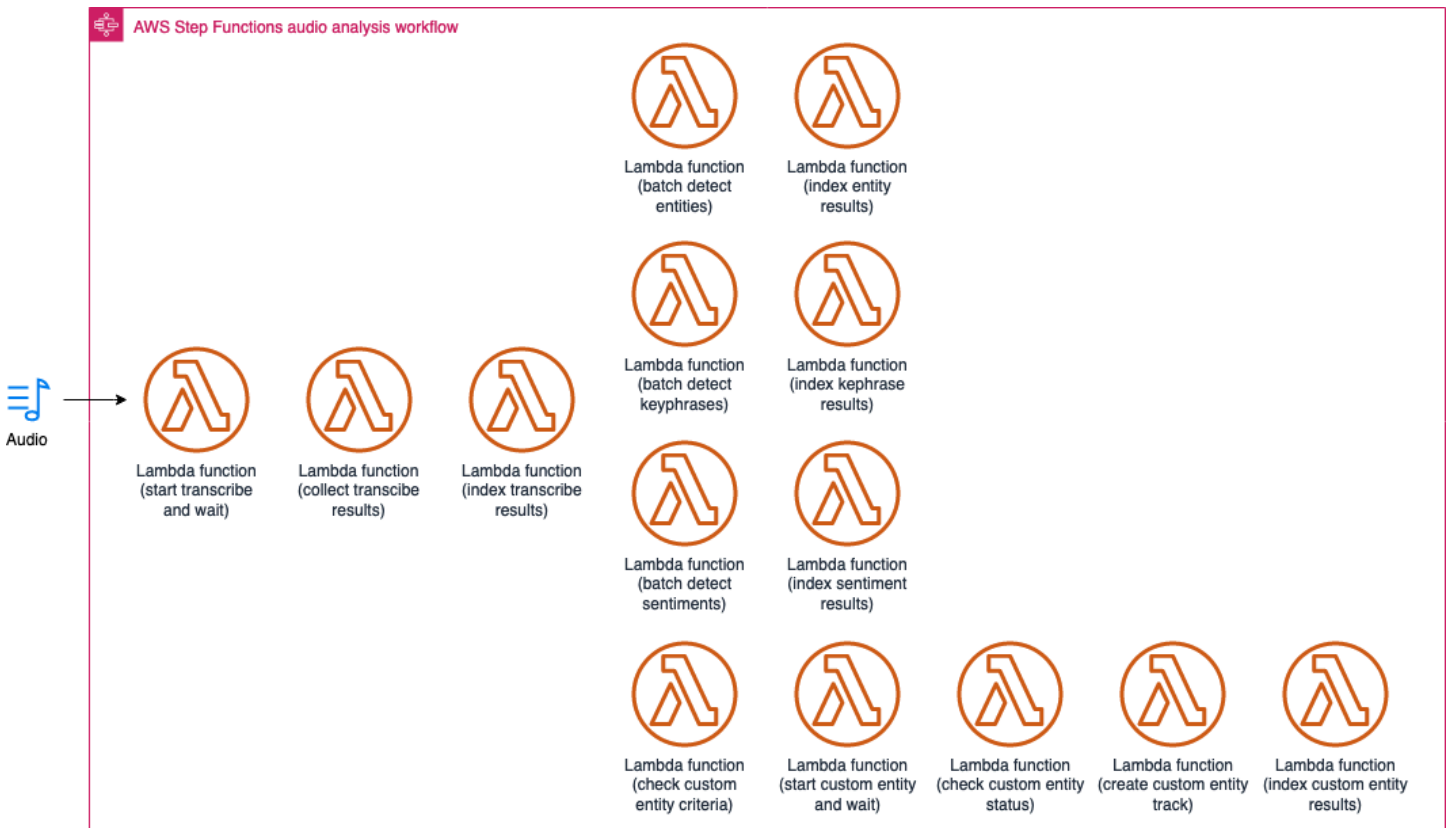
AWS Step Functions audio analysis workflow

Audio

Lambda function (start transcribe and wait)

Lambda function (collect transcibe results)

Lambda function (index transcribe results)

Lambda function (batch detect entities)

Lambda function (index entity results)

Lambda function (batch detect keyphrases)

Lambda function (index kephrase results)

Lambda function (batch detect sentiments)

Lambda function (index sentiment results)

Lambda function (check custom entity criteria)

Lambda function (start custom entity and wait)

Lambda function (check custom entity status)

Lambda function (create custom entity track)

Lambda function (index custom entity results)